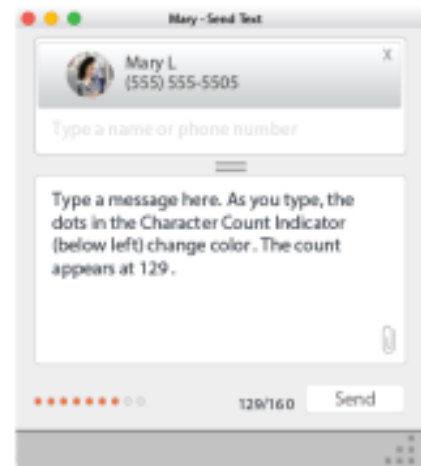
Mary - Send Text

Mary L
(555) 555-5505

X

Type a name or phone number

Type a message here. As you type, the dots in the Character Count Indicator (below left) change color. The count appears at 129.

129/160

Send